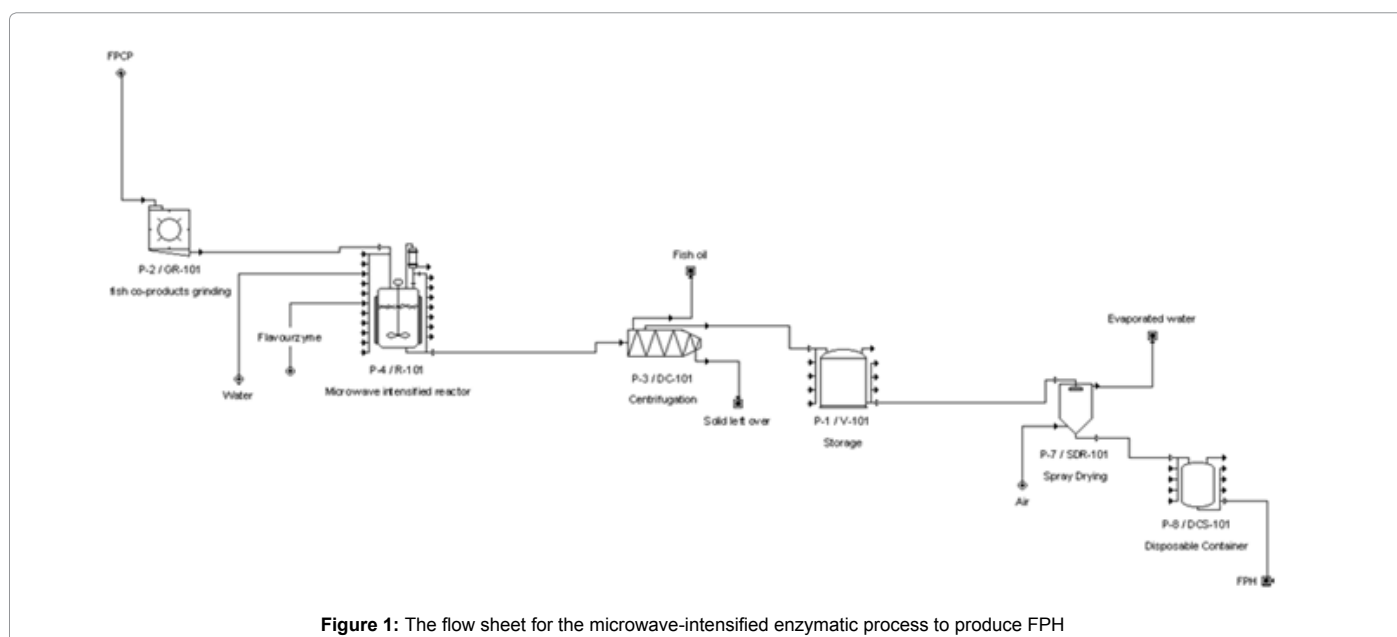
FPCP

P-2 / GR-101
fish co-products grinding

Water

Flavourzyme

P-4 / R-101
Microwave intensified reactor

Fish oil

P-3 / DC-101
Centrifugation

Solid left over

P-1 / V-101
Storage

Evaporated water

Air

P-7 / SDR-101
Spray Drying

P-8 / DCS-101
Disposable Container

FPH

**Figure 1:** The flow sheet for the microwave-intensified enzymatic process to produce FPH